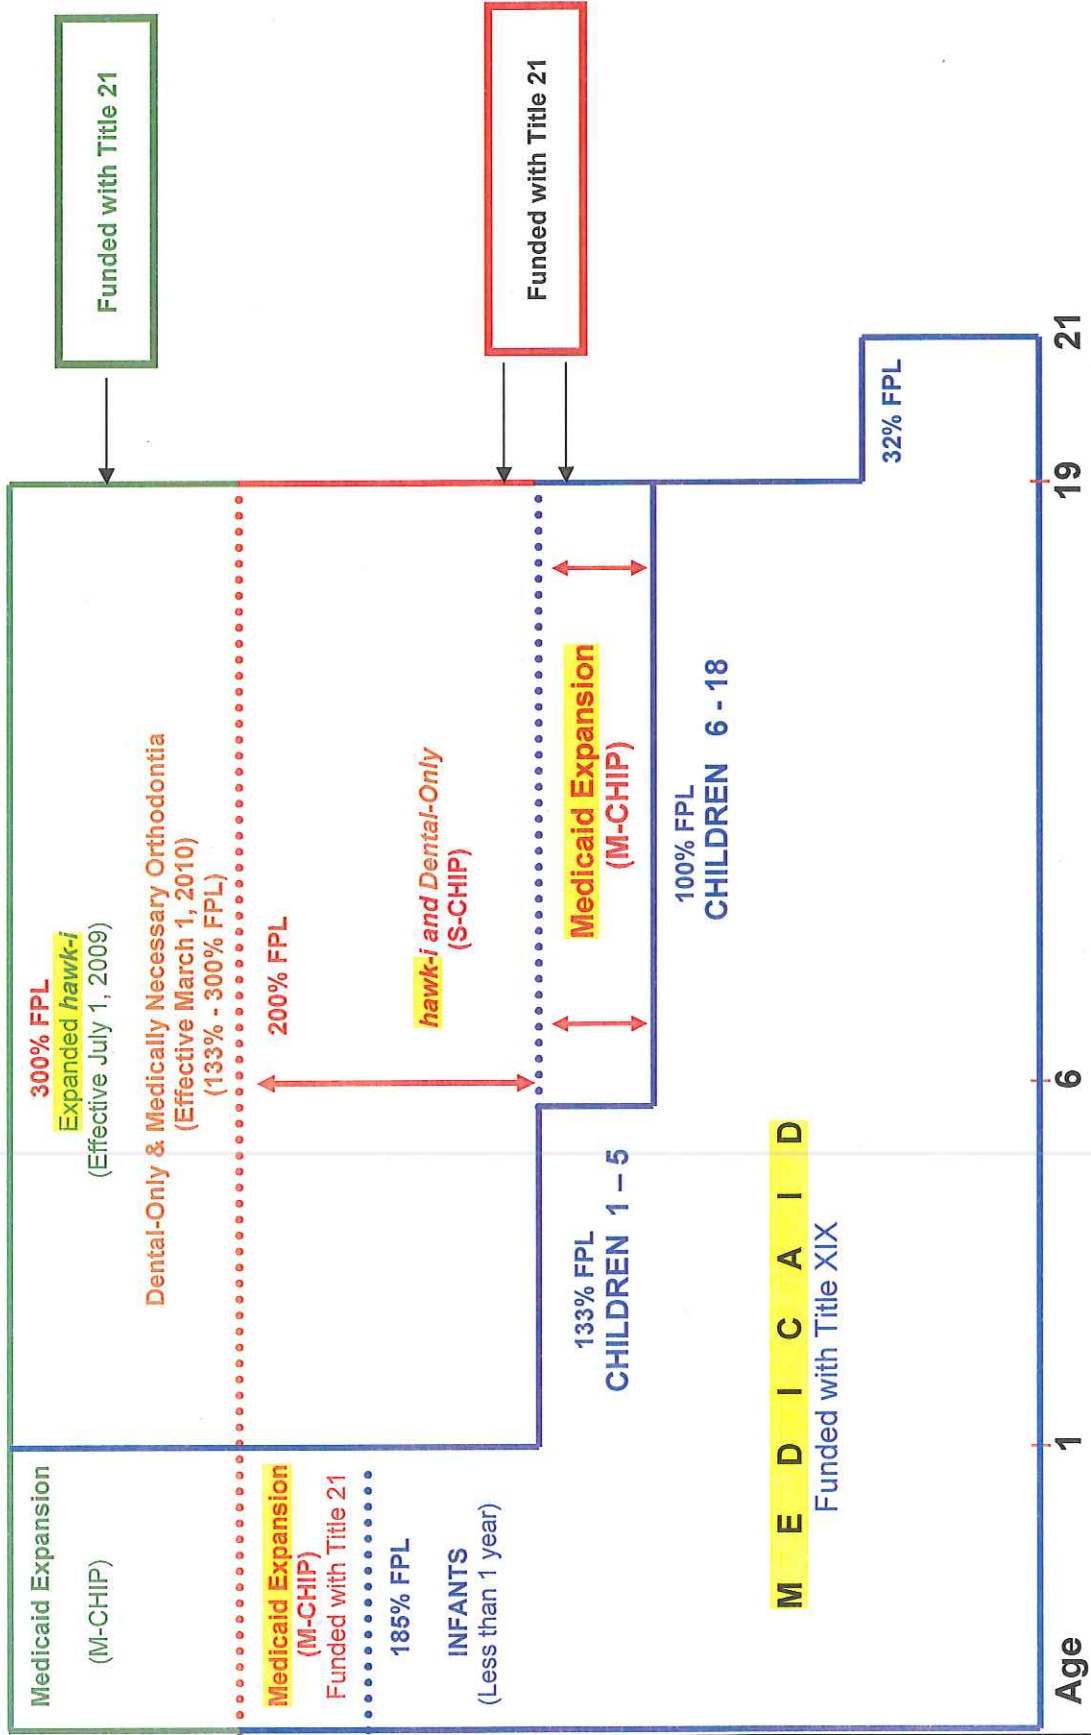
Funded with Title 21

Funded with Title 21

300% FPL
Expanded hawk-i
(Effective July 1, 2009)

Dental-Only & Medically Necessary Orthodontia
(Effective March 1, 2010)
(133% - 300% FPL)

200% FPL

hawk-i and Dental-Only
(S-CHIP)

Medicaid Expansion
(M-CHIP)

100% FPL
CHILDREN 6 - 18

32% FPL

Medicaid Expansion
(M-CHIP)

Medicaid Expansion
(M-CHIP)
Funded with Title 21

185% FPL

INFANTS
(Less than 1 year)

133% FPL
CHILDREN 1 – 5

M E D I C A I D
Funded with Title XIX

Age 1 6 19 21